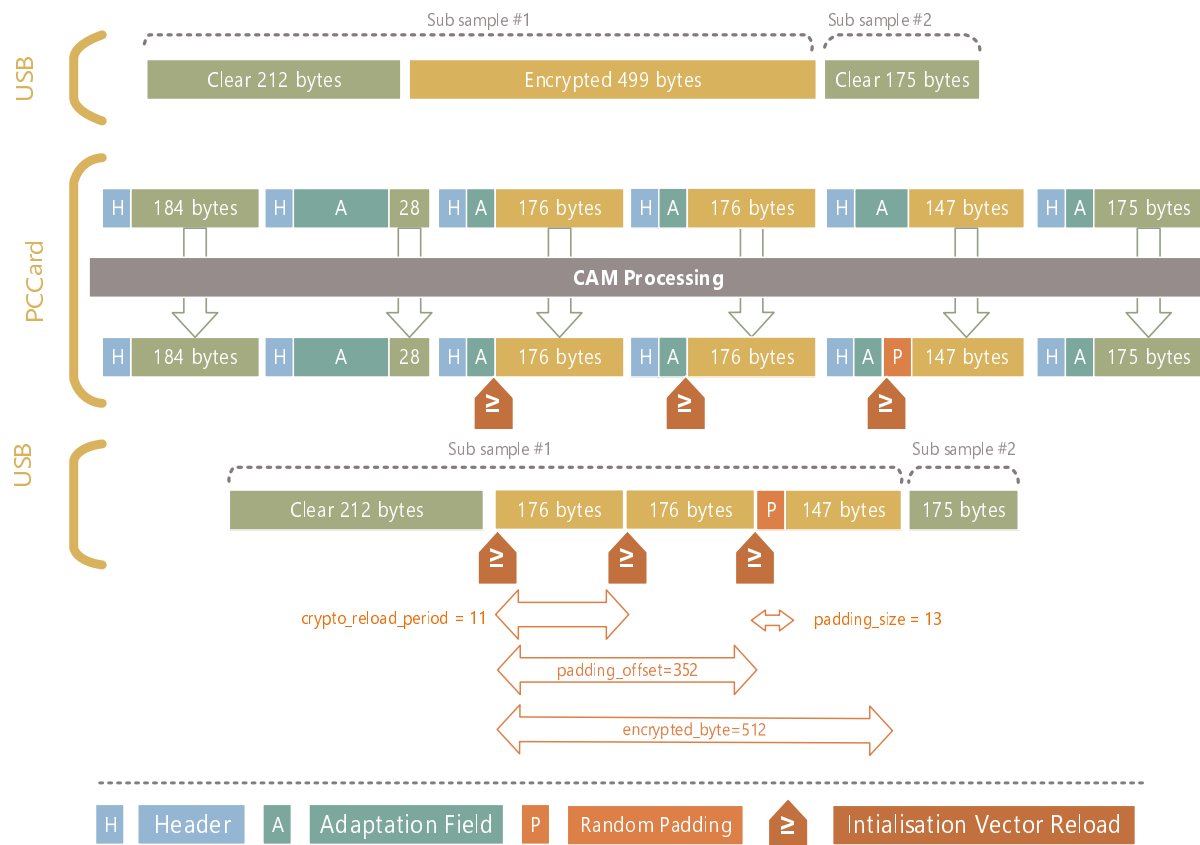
USB

Sub sample #1

Sub sample #2

Clear 212 bytes

Encrypted 499 bytes

Clear 175 bytes

PCCard

H 184 bytes

H A 28

H A 176 bytes

H A 176 bytes

H A 147 bytes

H A 175 bytes

CAM Processing

H 184 bytes

H A 28

H A 176 bytes

H A 176 bytes

H A P 147 bytes

H A 175 bytes

IV

IV

IV

USB

Sub sample #1

Sub sample #2

Clear 212 bytes

176 bytes

176 bytes

P 147 bytes

175 bytes

IV

IV

IV

crypto_reload_period = 11

padding_size = 13

padding_offset=352

encrypted_byte=512

H Header

A Adaptation Field

P Random Padding

IV Intialisation Vector Reload